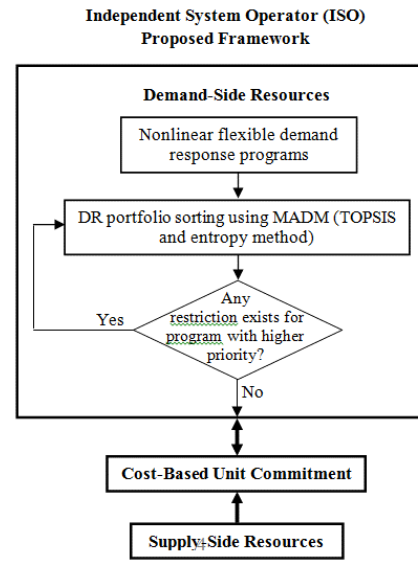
Independent System Operator (ISO)
Proposed Framework

Demand-Side Resources

Nonlinear flexible demand response programs

DR portfolio sorting using MADM (TOPSIS and entropy method)

Any restriction exists for program with higher priority?

Yes

No

Cost-Based Unit Commitment

Supply-Side Resources